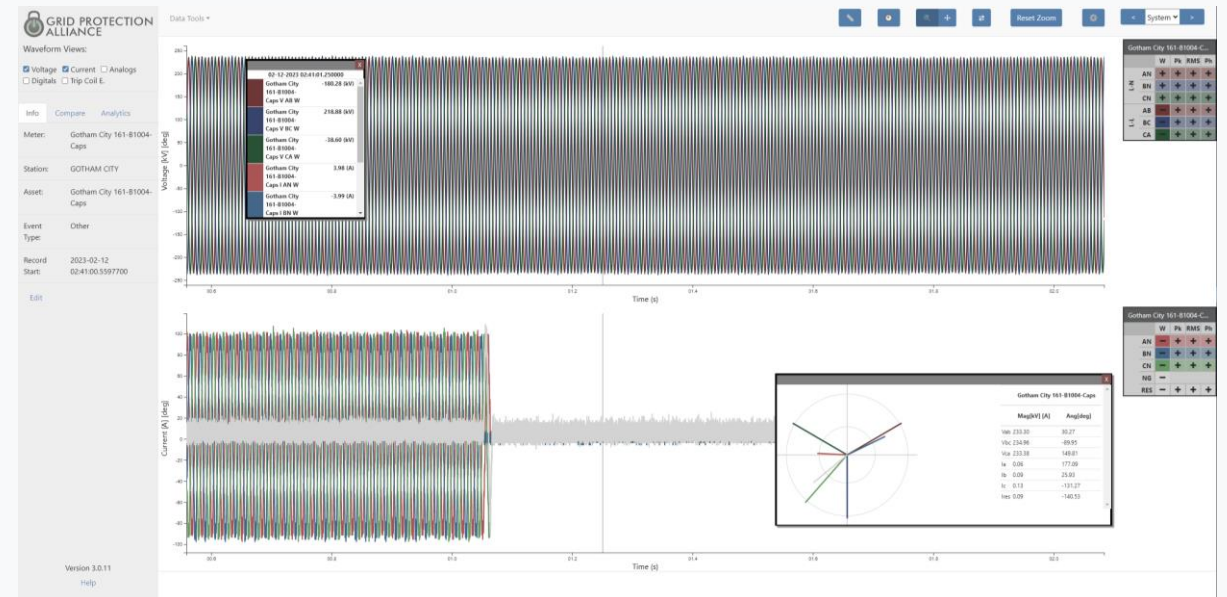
GRID PROTECTION ALLIANCE

Data Tools ▾

Reset Zoom

System ▾

Waveform Views:

☑ Voltage ☑ Current ☐ Analogs ☐ Digitals ☐ Trip Coil E.

Info Compare Analytics

Meter: Gotham City 161-81004-Caps

Station: GOTHAM CITY

Asset: Gotham City 161-81004-Caps

Event Type: Other

Record Start: 2023-02-12 02:41:00.5597700

Edit

Version 3.0.11

Help

02-12-2023 02:41:01.250000

| | |
|---|---|
| Gotham City 161-81004-Caps V AB W | -180.28 (kV) |
| Gotham City 161-81004-Caps V BC W | 218.88 (kV) |
| Gotham City 161-81004-Caps V CA W | -38.60 (kV) |
| Gotham City 161-81004-Caps I AN W | 3.98 (A) |
| Gotham City 161-81004-Caps I BN W | -3.99 (A) |

Voltage [kV] [deg]

Time (s)

Current [A] [deg]

Time (s)

Gotham City 161-81004-C...

| | | W | Pk | RMS | Ph |
|---|---|---|---|---|---|
| L-N | AN | + | + | + | + |
| | BN | + | + | + | + |
| | CN | + | + | + | + |
| L-L | AB | + | + | + | + |
| | BC | + | + | + | + |
| | CA | + | + | + | + |

Gotham City 161-81004-C...

| | W | Pk | RMS | Ph |
|---|---|---|---|---|
| AN | − | + | + | + |
| BN | − | + | + | + |
| CN | − | + | + | + |
| NG | − | | | |
| RES | − | + | + | + |

Gotham City 161-81004-Caps

| | Mag[kV] [A] | Ang[deg] |
|---|---|---|
| Vab | 233.30 | 30.27 |
| Vbc | 234.96 | -89.95 |
| Vca | 233.38 | 149.81 |
| Ia | 0.06 | 177.08 |
| Ib | 0.09 | 25.93 |
| Ic | 0.13 | -131.27 |
| Ires | 0.09 | -140.53 |